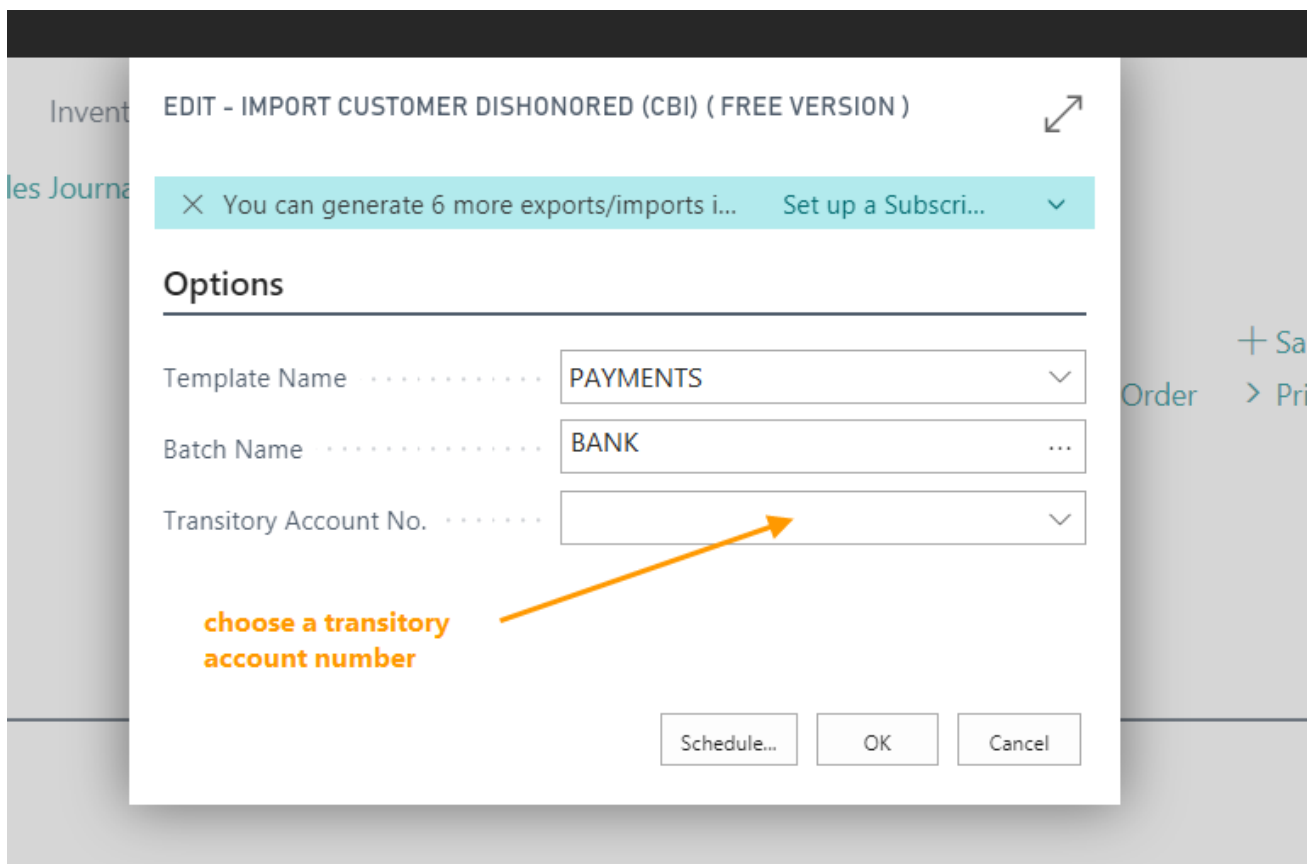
Invent

les Journa

EDIT - IMPORT CUSTOMER DISHONORED (CBI) ( FREE VERSION )

You can generate 6 more exports/imports i... Set up a Subscri...

Options

Template Name PAYMENTS

Batch Name BANK

Transitory Account No.

choose a transitory account number

+ Sa

Order > Pri

Schedule... OK Cancel